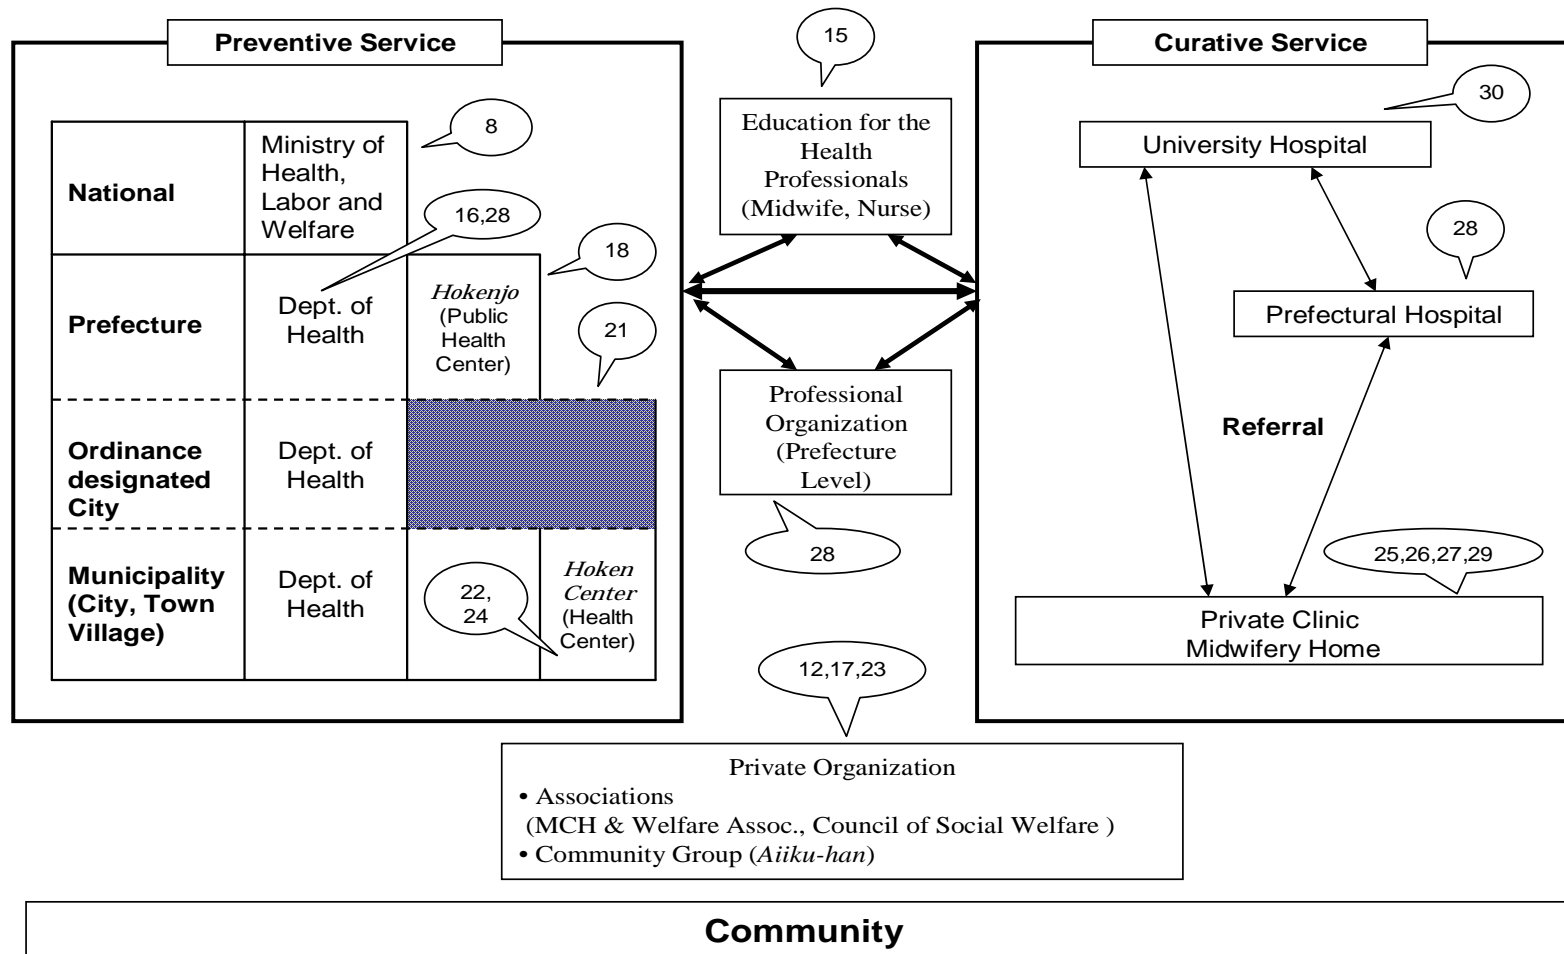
Preventive Service

| National | Ministry of Health, Labor and Welfare | |
|---|---|---|
| Prefecture | Dept. of Health | *Hokenjo* (Public Health Center) |
| Ordinance designated City | Dept. of Health | |
| Municipality (City, Town Village) | Dept. of Health | *Hoken Center* (Health Center) |

8
16,28
18
21
22, 24

15
Education for the Health Professionals (Midwife, Nurse)

Professional Organization (Prefecture Level)
28

Curative Service
30
University Hospital
28
Prefectural Hospital
Referral
25,26,27,29
Private Clinic
Midwifery Home

12,17,23
Private Organization
• Associations
(MCH & Welfare Assoc., Council of Social Welfare )
• Community Group (*Aiiku-han*)

Community